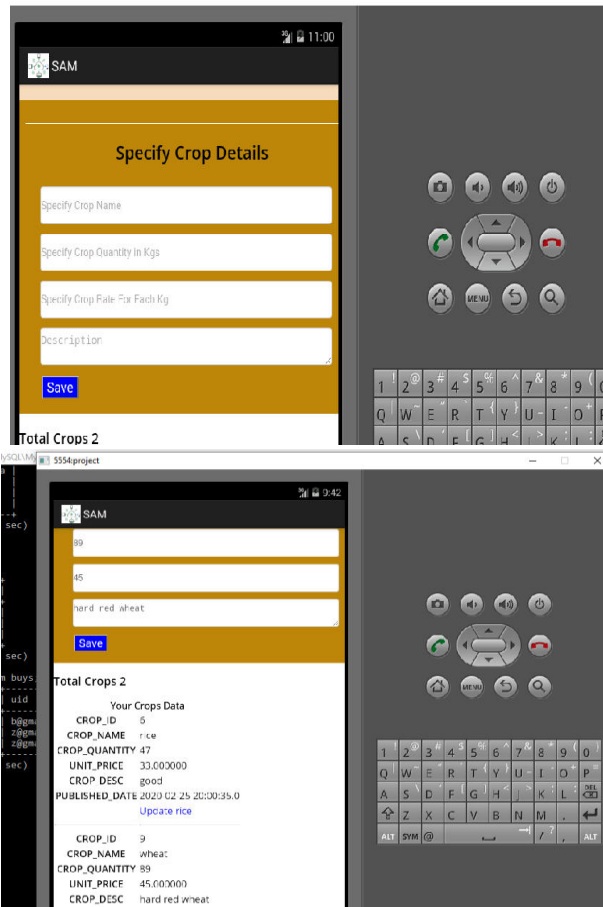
11:00

SAM

Specify Crop Details

Specify Crop Name

Specify Crop Quantity In Kgs

Specify Crop Rate For Each Kg

Description

Save

Total Crops 2

1 2 3 4 5 6 7 8 9
Q W E R T Y U I O

5554:project

9:42

SAM

89

45

hard red wheat

Save

Total Crops 2

Your Crops Data

CROP_ID 6
CROP_NAME rice
CROP_QUANTITY 47
UNIT_PRICE 33.000000
CROP_DESC good
PUBLISHED_DATE 2020 02 25 20:00:35.0
Update rice

CROP_ID 9
CROP_NAME wheat
CROP_QUANTITY 89
UNIT_PRICE 45.000000
CROP_DESC hard red wheat

sec)
sec)
m buys
uid
b@gm
z@gm
z@gm
sec)

MENU

1 2 3 4 5 6 7 8 9 0
Q W E R T Y U I O P
A S D F G H J K L DEL
Z X C V B N M .
ALT SYM @ / ? , ALT